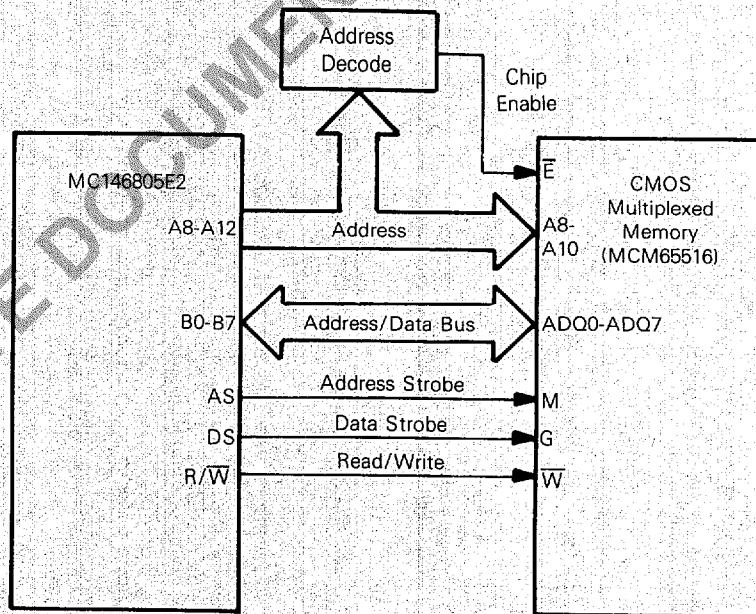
Address Decode

Chip Enable

MC146805E2

A8-A12

Address

B0-B7

Address/Data Bus

AS

Address Strobe

DS

Data Strobe

R/$\overline{W}$

Read/Write

$\overline{E}$

CMOS Multiplexed Memory (MCM65516)

A8-A10

ADQ0-ADQ7

M

G

$\overline{W}$